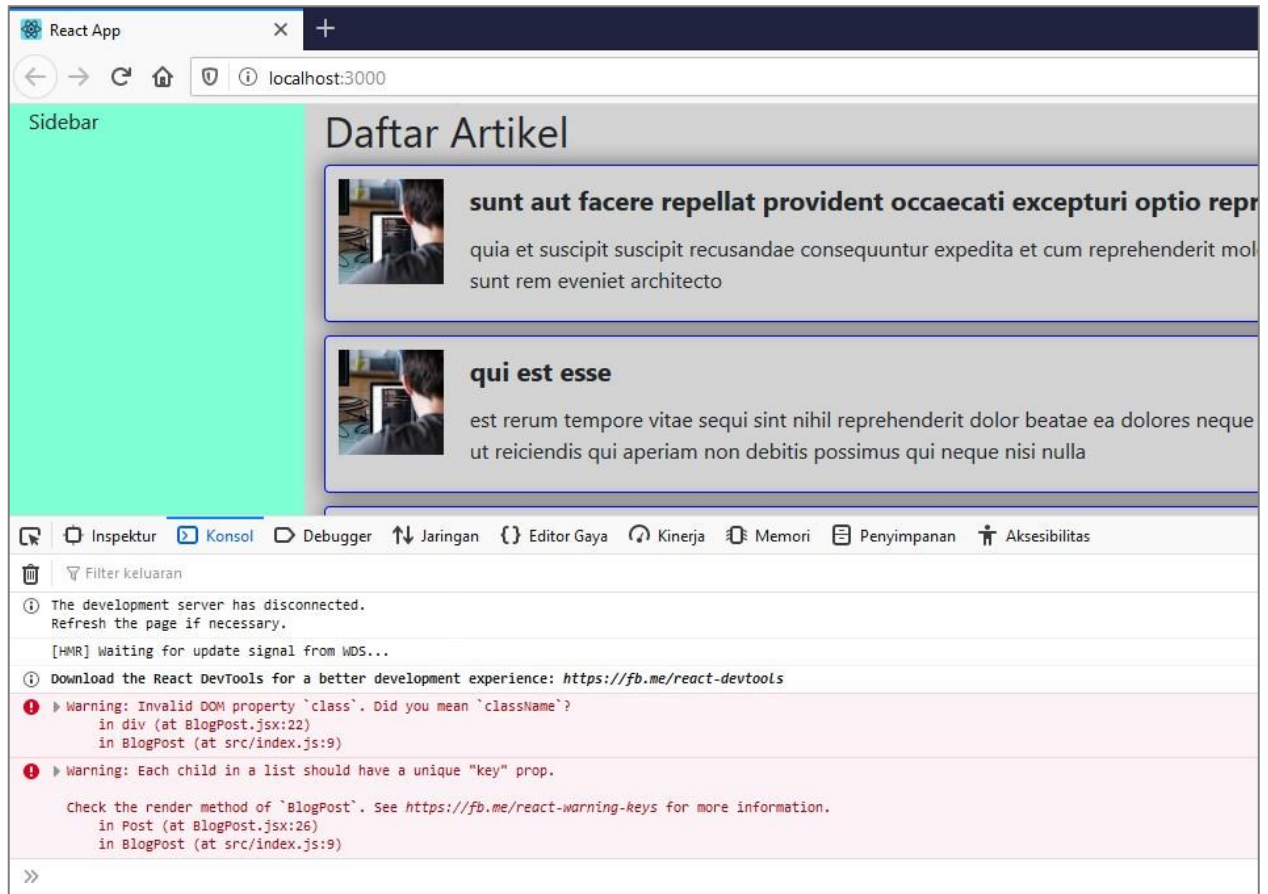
React App

localhost:3000

Sidebar

Daftar Artikel

sunt aut facere repellat provident occaecati excepturi optio repr

quia et suscipit suscipit recusandae consequuntur expedita et cum reprehenderit mol sunt rem eveniet architecto

qui est esse

est rerum tempore vitae sequi sint nihil reprehenderit dolor beatae ea dolores neque ut reiciendis qui aperiam non debitis possimus qui neque nisi nulla

Inspektur Konsol Debugger Jaringan Editor Gaya Kinerja Memori Penyimpanan Aksesibilitas

Filter keluaran

The development server has disconnected.
Refresh the page if necessary.

[HMR] Waiting for update signal from WDS...

Download the React DevTools for a better development experience: https://fb.me/react-devtools

Warning: Invalid DOM property `class`. Did you mean `className`?
in div (at BlogPost.jsx:22)
in BlogPost (at src/index.js:9)

Warning: Each child in a list should have a unique "key" prop.

Check the render method of `BlogPost`. See https://fb.me/react-warning-keys for more information.
in Post (at BlogPost.jsx:26)
in BlogPost (at src/index.js:9)

»